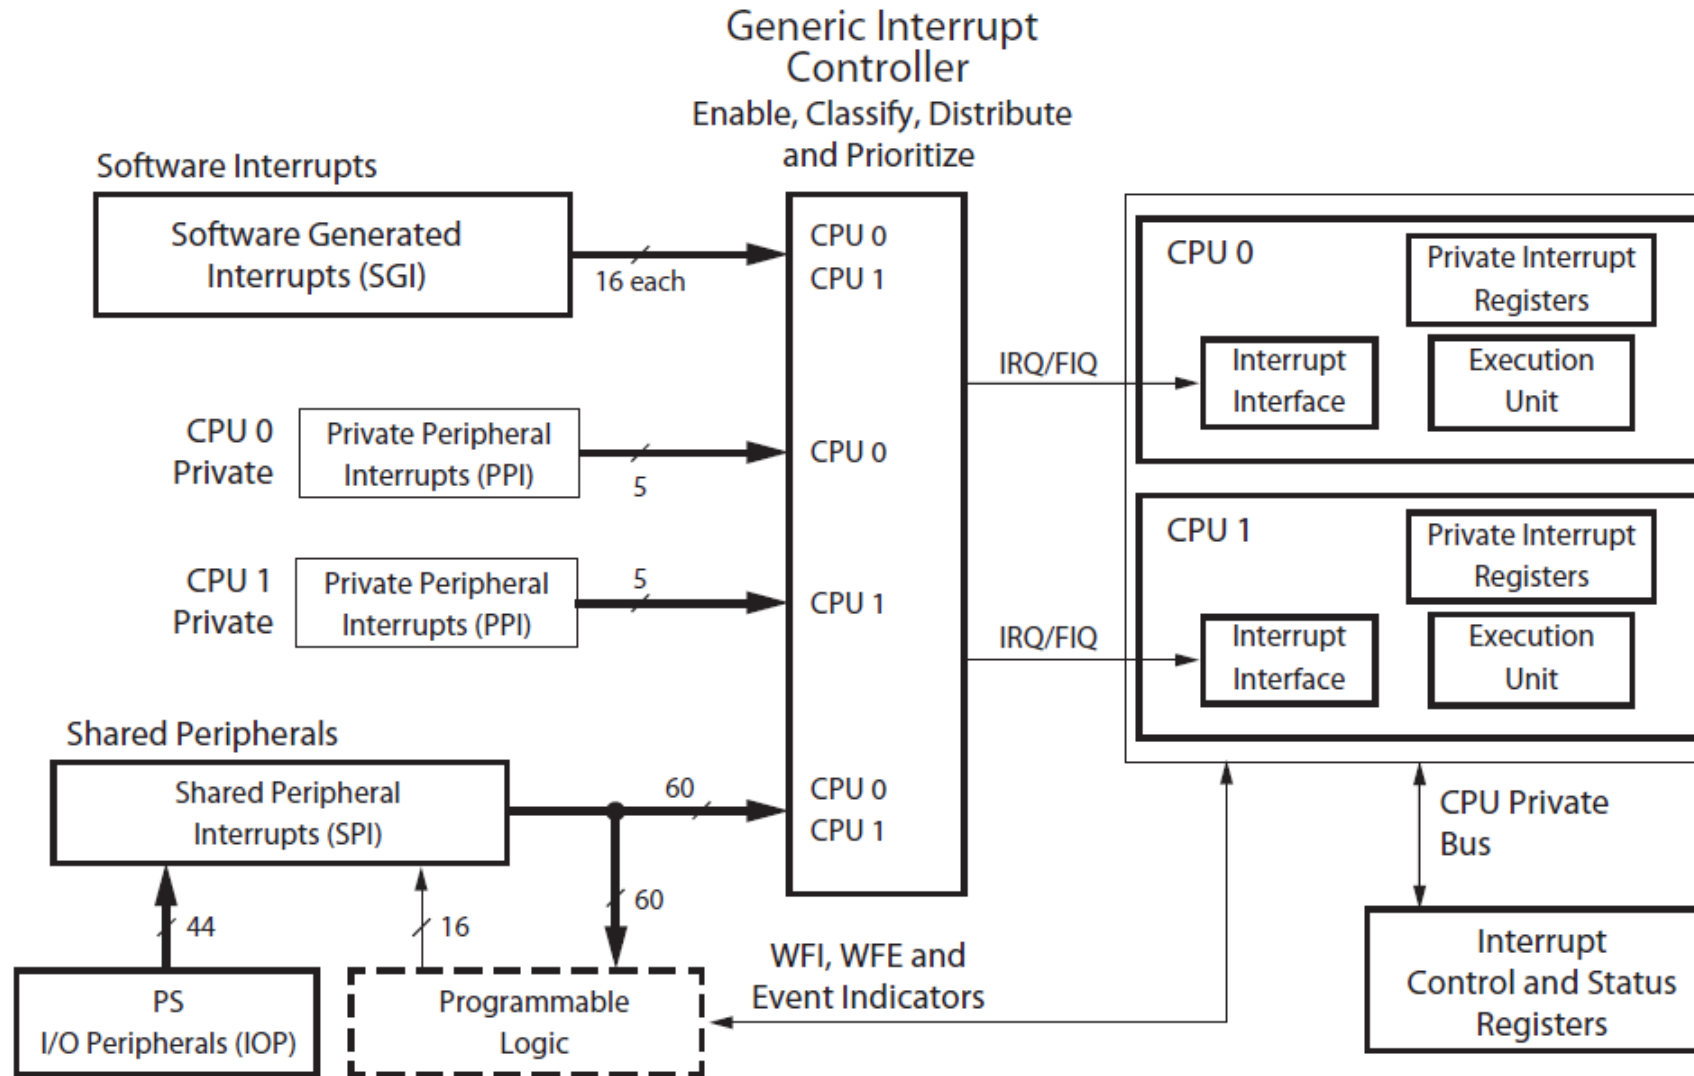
Generic Interrupt Controller
Enable, Classify, Distribute and Prioritize

Software Interrupts

Software Generated Interrupts (SGI)

16 each

CPU 0
CPU 1

CPU 0 Private

Private Peripheral Interrupts (PPI)

5

CPU 0

CPU 1 Private

Private Peripheral Interrupts (PPI)

5

CPU 1

Shared Peripherals

Shared Peripheral Interrupts (SPI)

60

CPU 0
CPU 1

60

44

16

PS
I/O Peripherals (IOP)

Programmable Logic

WFI, WFE and Event Indicators

IRQ/FIQ

CPU 0

Private Interrupt Registers

Interrupt Interface

Execution Unit

IRQ/FIQ

CPU 1

Private Interrupt Registers

Interrupt Interface

Execution Unit

CPU Private Bus

Interrupt Control and Status Registers